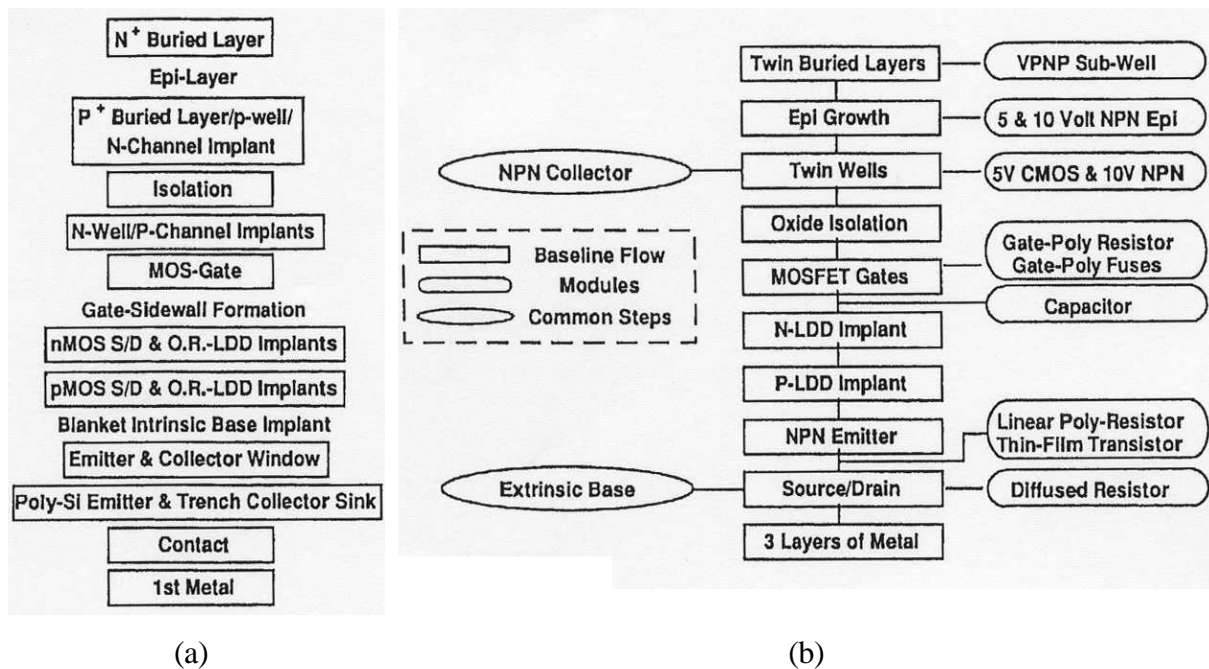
$N^+$ Buried Layer

Epi-Layer

$P^+$ Buried Layer/p-well/ N-Channel Implant

Isolation

N-Well/P-Channel Implants

MOS-Gate

Gate-Sidewall Formation

nMOS S/D & O.R.-LDD Implants

pMOS S/D & O.R.-LDD Implants

Blanket Intrinsic Base Implant

Emitter & Collector Window

Poly-Si Emitter & Trench Collector Sink

Contact

1st Metal

(a)

Twin Buried Layers

VPNP Sub-Well

Epi Growth

5 & 10 Volt NPN Epi

NPN Collector

Twin Wells

5V CMOS & 10V NPN

Oxide Isolation

Baseline Flow

Modules

Common Steps

MOSFET Gates

Gate-Poly Resistor
Gate-Poly Fuses

Capacitor

N-LDD Implant

P-LDD Implant

NPN Emitter

Linear Poly-Resistor
Thin-Film Transistor

Extrinsic Base

Source/Drain

Diffused Resistor

3 Layers of Metal

(b)